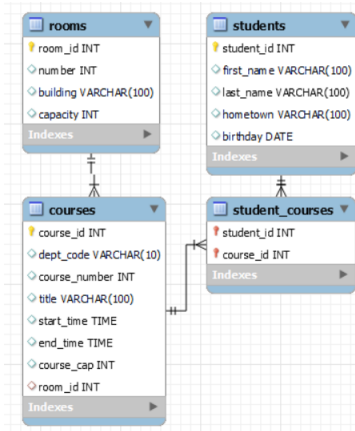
rooms
room_id INT
number INT
building VARCHAR(100)
capacity INT
Indexes

students
student_id INT
first_name VARCHAR(100)
last_name VARCHAR(100)
hometown VARCHAR(100)
birthday DATE
Indexes

courses
course_id INT
dept_code VARCHAR(10)
course_number INT
title VARCHAR(100)
start_time TIME
end_time TIME
course_cap INT
room_id INT
Indexes

student_courses
student_id INT
course_id INT
Indexes